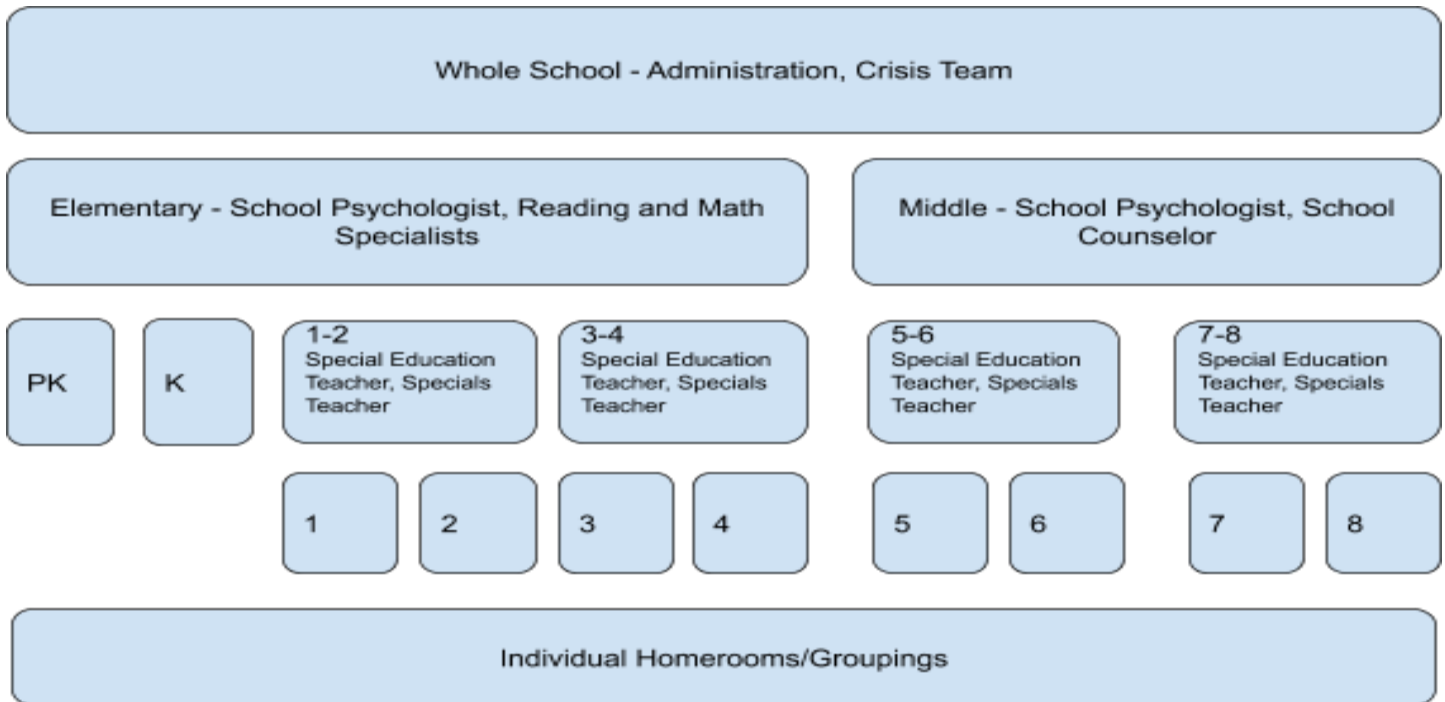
Whole School - Administration, Crisis Team

Elementary - School Psychologist, Reading and Math Specialists

Middle - School Psychologist, School Counselor

PK

K

1-2
Special Education Teacher, Specials Teacher

3-4
Special Education Teacher, Specials Teacher

5-6
Special Education Teacher, Specials Teacher

7-8
Special Education Teacher, Specials Teacher

1

2

3

4

5

6

7

8

Individual Homerooms/Groupings